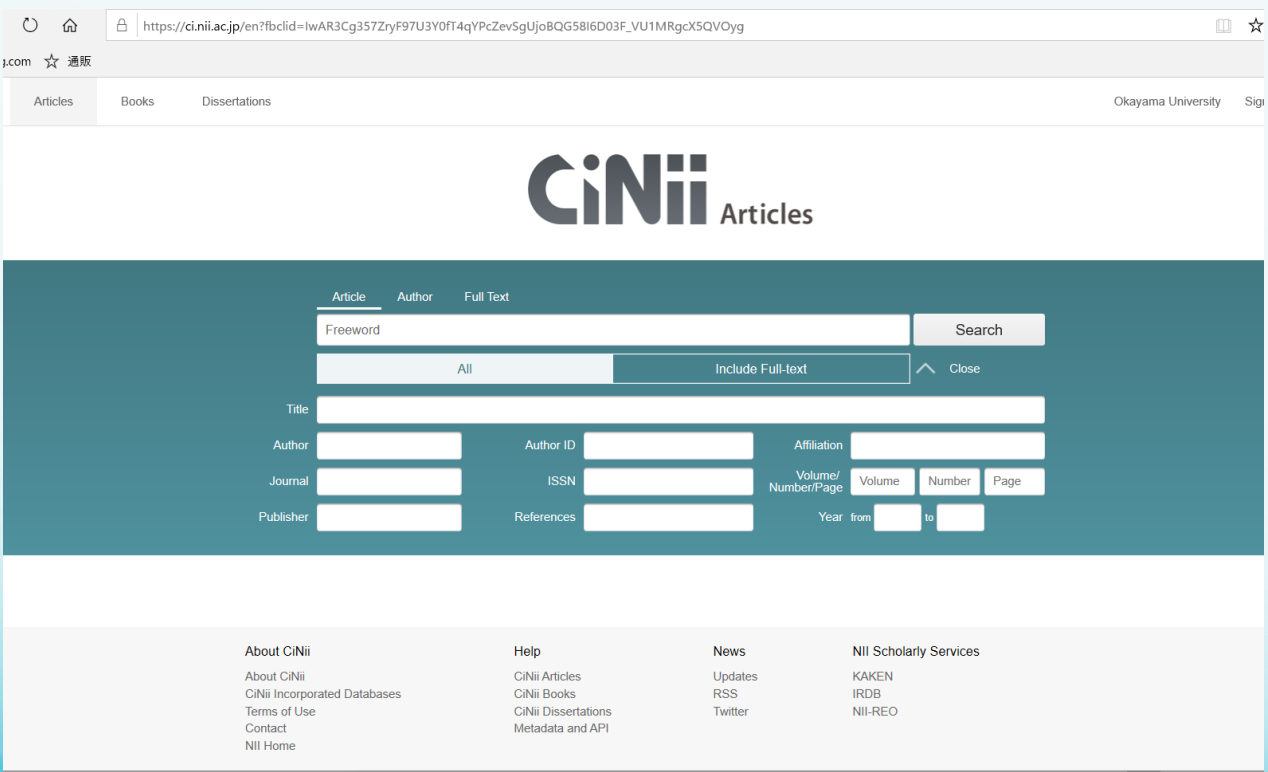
https://ci.nii.ac.jp/en?fbclid=IwAR3Cg357ZryF97U3Y0fT4qYPcZevSgUjoBQG58I6D03F_VU1MRgcX5QVOyg

.com 通販

Articles Books Dissertations Okayama University Sig

CiNii Articles

Article Author Full Text

Freeword

Search

All Include Full-text Close

Title

Author

Author ID

Affiliation

Journal

ISSN

Volume/ Number/Page

Volume

Number

Page

Publisher

References

Year from to

About CiNii
About CiNii
CiNii Incorporated Databases
Terms of Use
Contact
NII Home

Help
CiNii Articles
CiNii Books
CiNii Dissertations
Metadata and API

News
Updates
RSS
Twitter

NII Scholarly Services
KAKEN
IRDB
NII-REO